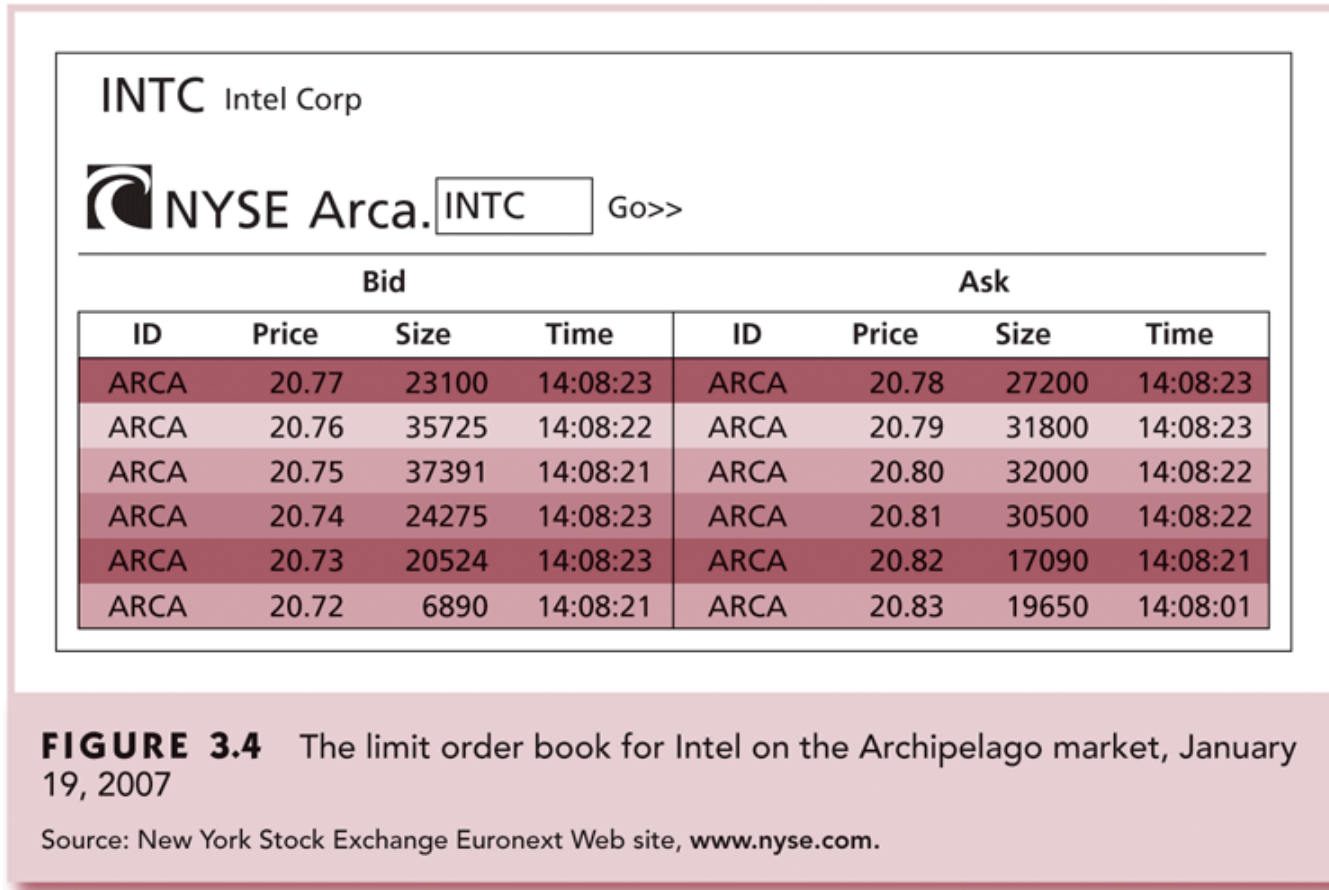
INTC Intel Corp

NYSE Arca. INTC Go>>

| Bid | | | | Ask | | | |
|---|---|---|---|---|---|---|---|
| ID | Price | Size | Time | ID | Price | Size | Time |
| ARCA | 20.77 | 23100 | 14:08:23 | ARCA | 20.78 | 27200 | 14:08:23 |
| ARCA | 20.76 | 35725 | 14:08:22 | ARCA | 20.79 | 31800 | 14:08:23 |
| ARCA | 20.75 | 37391 | 14:08:21 | ARCA | 20.80 | 32000 | 14:08:22 |
| ARCA | 20.74 | 24275 | 14:08:23 | ARCA | 20.81 | 30500 | 14:08:22 |
| ARCA | 20.73 | 20524 | 14:08:23 | ARCA | 20.82 | 17090 | 14:08:21 |
| ARCA | 20.72 | 6890 | 14:08:21 | ARCA | 20.83 | 19650 | 14:08:01 |

FIGURE 3.4 The limit order book for Intel on the Archipelago market, January 19, 2007

Source: New York Stock Exchange Euronext Web site, www.nyse.com.